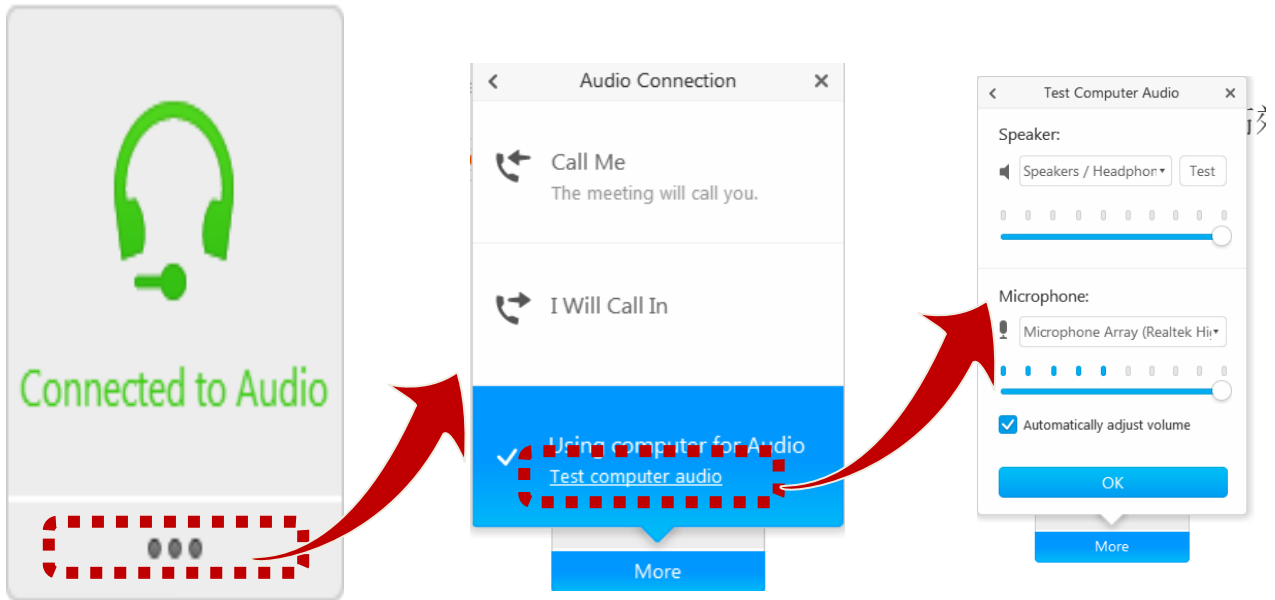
Connected to Audio

Audio Connection

Call Me
The meeting will call you.

I Will Call In

Using computer for Audio
Test computer audio

More

Test Computer Audio

Speaker:
Speakers / Headphon
Test

Microphone:
Microphone Array (Realtek Hi

Automatically adjust volume

OK

More